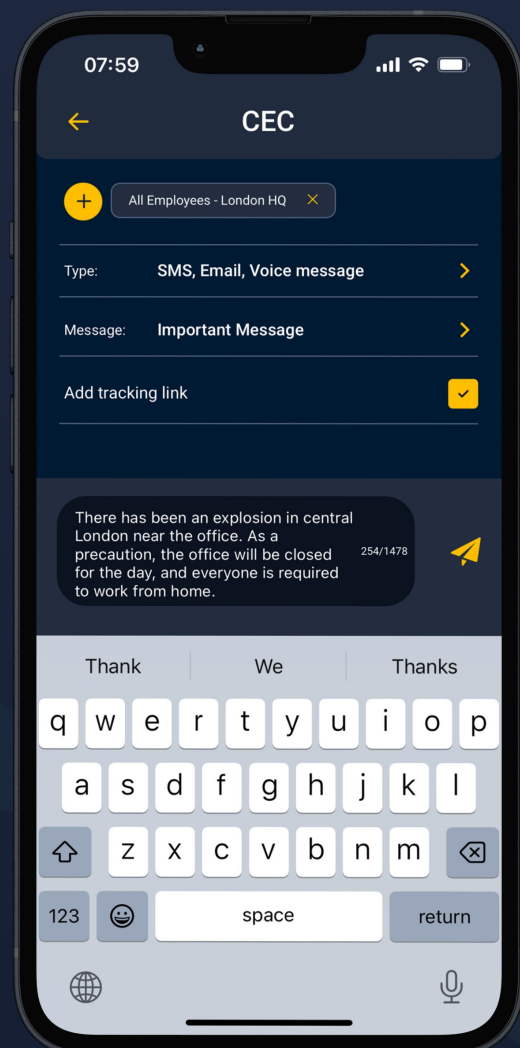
07:59

CEC

All Employees - London HQ

Type: SMS, Email, Voice message

Message: Important Message

Add tracking link

There has been an explosion in central London near the office. As a precaution, the office will be closed for the day, and everyone is required to work from home.

254/1478

Thank We Thanks

q w e r t y u i o p
a s d f g h j k l
z x c v b n m
123 space return